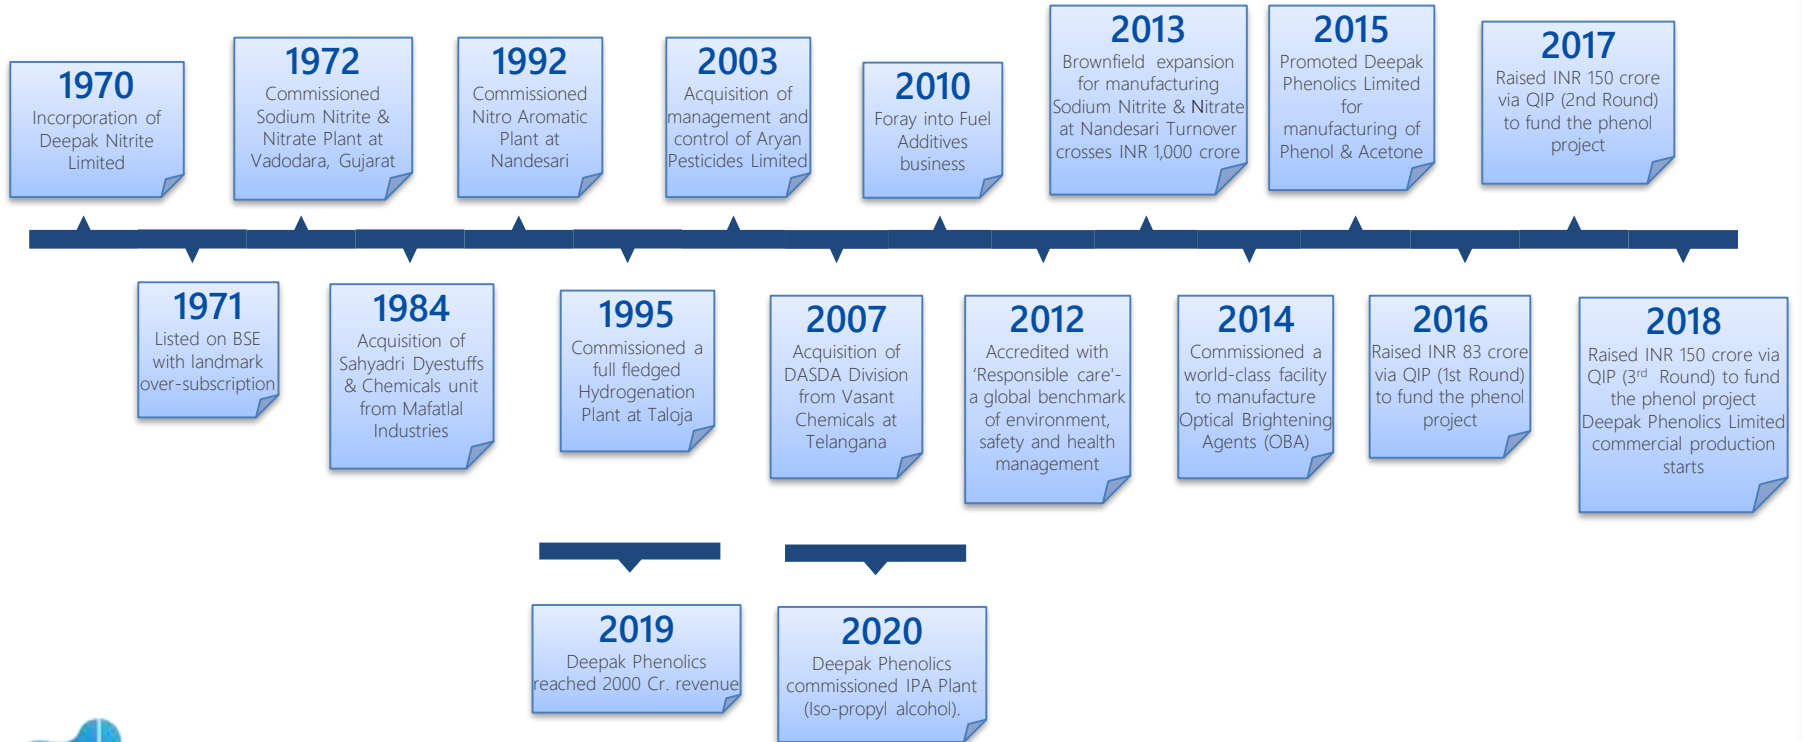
1970
Incorporation of Deepak Nitrite Limited

1972
Commissioned Sodium Nitrite & Nitrate Plant at Vadodara, Gujarat

1992
Commissioned Nitro Aromatic Plant at Nandesari

2003
Acquisition of management and control of Aryan Pesticides Limited

2010
Foray into Fuel Additives business

2013
Brownfield expansion for manufacturing Sodium Nitrite & Nitrate at Nandesari Turnover crosses INR 1,000 crore

2015
Promoted Deepak Phenolics Limited for manufacturing of Phenol & Acetone

2017
Raised INR 150 crore via QIP (2nd Round) to fund the phenol project

1971
Listed on BSE with landmark over-subscription

1984
Acquisition of Sahyadri Dyestuffs & Chemicals unit from Mafatlal Industries

1995
Commissioned a full fledged Hydrogenation Plant at Taloja

2007
Acquisition of DASDA Division from Vasant Chemicals at Telangana

2012
Accredited with 'Responsible care'- a global benchmark of environment, safety and health management

2014
Commissioned a world-class facility to manufacture Optical Brightening Agents (OBA)

2016
Raised INR 83 crore via QIP (1st Round) to fund the phenol project

2018
Raised INR 150 crore via QIP (3$^{rd}$ Round) to fund the phenol project Deepak Phenolics Limited commercial production starts

2019
Deepak Phenolics reached 2000 Cr. revenue

2020
Deepak Phenolics commissioned IPA Plant (Iso-propyl alcohol).